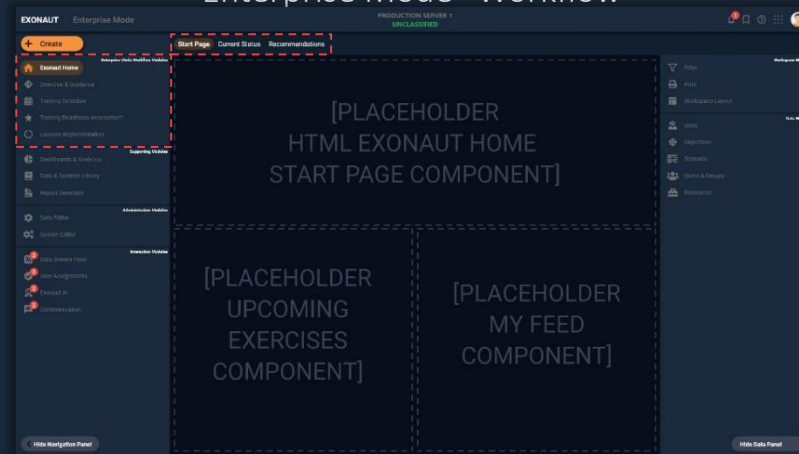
Enterprise Mode - Workflow

EXONAUT Enterprise Mode

PRODUCTION SERVER 1
UNCLASSIFIED

+ Create

Start Page Current Status Recommendations

Enterprise Mode Workflow Modules

Exonaut Home
Overview & Guidance
Training Schedule
Training Readiness Assessment
Lessons Implementation

Supporting Modules

Dashboards & Analytics
Data & Scenario Library
Report Generator

Administration Modules

Data Editor
System Editor

Interaction Modules

Data Stream Feed
User Assignments
Exonaut AI
Communication

Hide Navigation Panel

[PLACEHOLDER
HTML EXONAUT HOME
START PAGE COMPONENT]

[PLACEHOLDER
UPCOMING
EXERCISES
COMPONENT]

[PLACEHOLDER
MY FEED
COMPONENT]

Workspace M

Filter
Print
Workspace Layout

Data M

Units
Objectives
Scenario
Users & Groups
Resources

Hide Data Panel